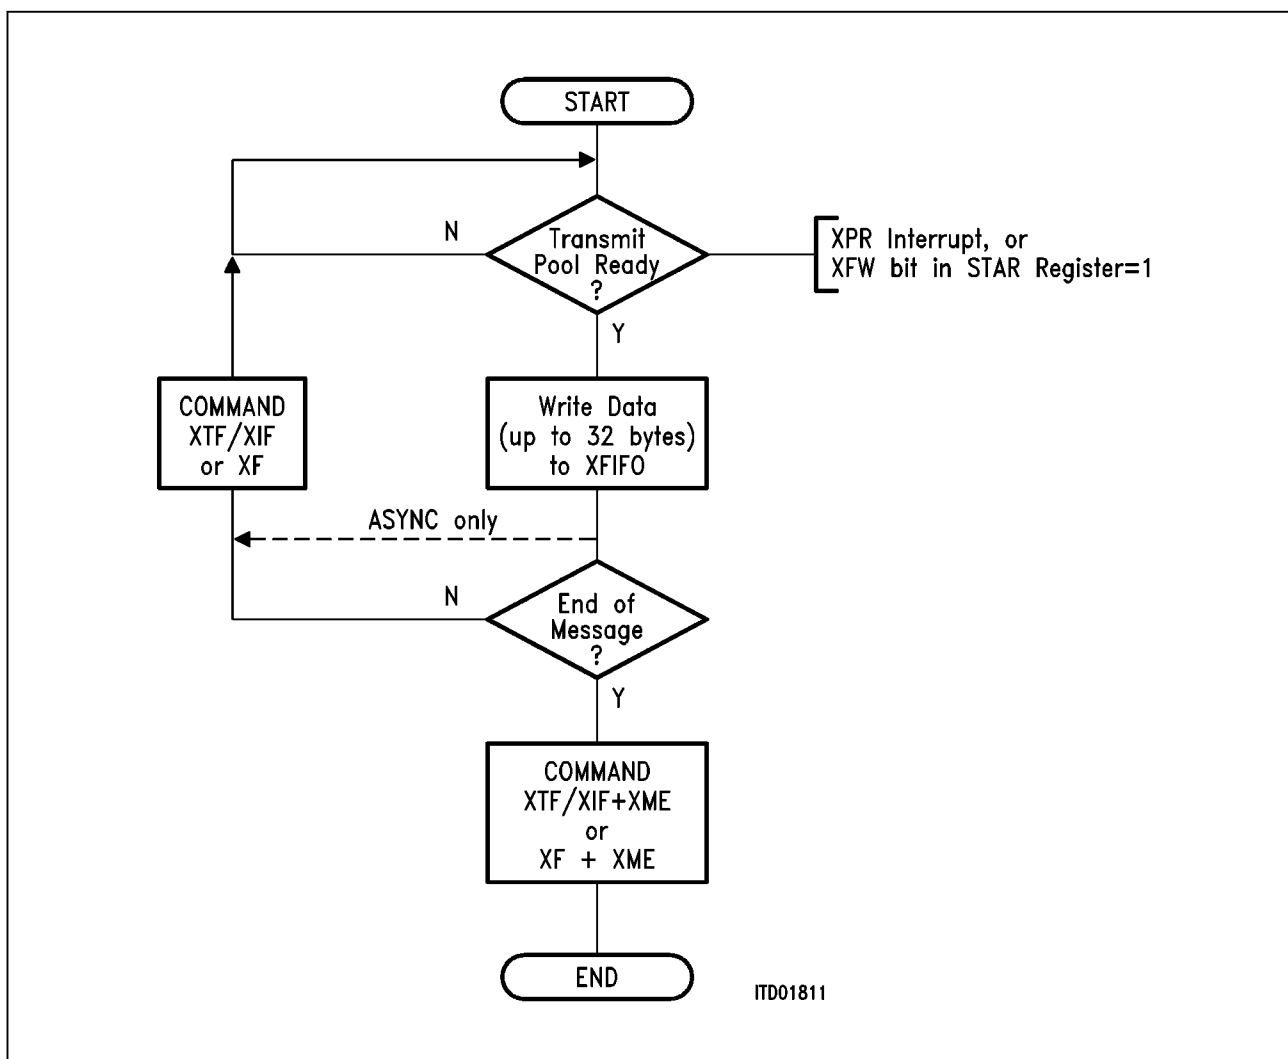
START

N

Transmit Pool Ready ?

XPR Interrupt, or XFW bit in STAR Register=1

Y

COMMAND XTF/XIF or XF

Write Data (up to 32 bytes) to XFIFO

ASYNC only

N

End of Message ?

Y

COMMAND XTF/XIF+XME or XF + XME

END

ITD01811